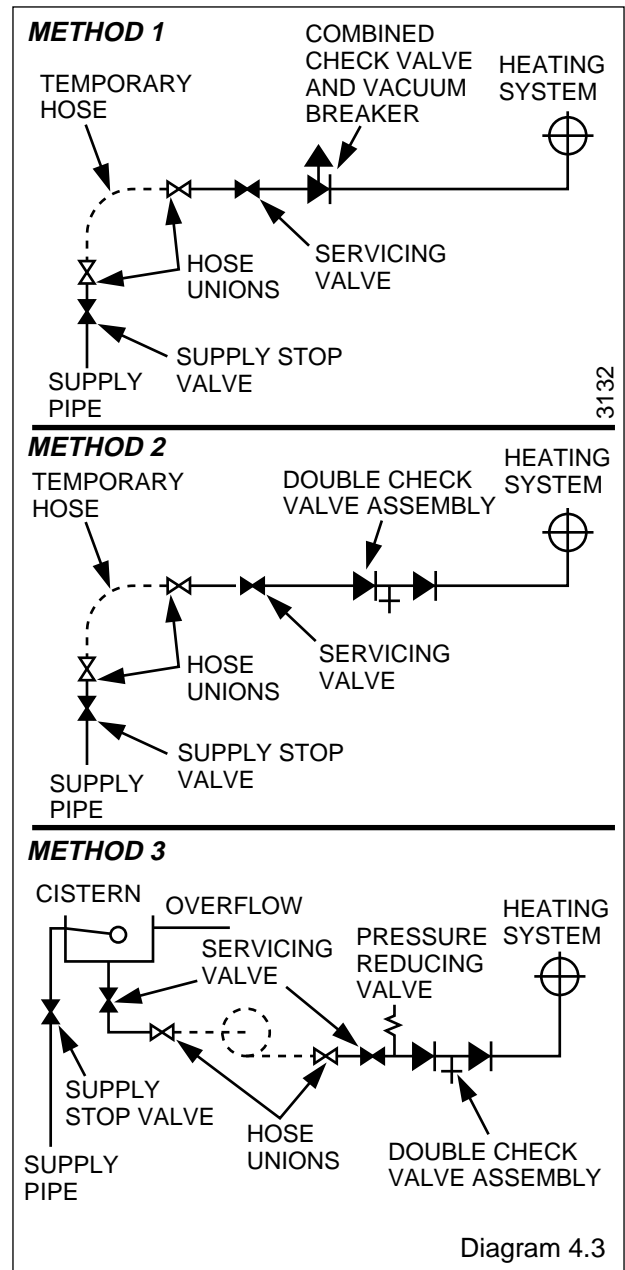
METHOD 1

COMBINED CHECK VALVE AND VACUUM BREAKER

HEATING SYSTEM

TEMPORARY HOSE

HOSE UNIONS

SERVICING VALVE

SUPPLY STOP VALVE

SUPPLY PIPE

3132

METHOD 2

TEMPORARY HOSE

DOUBLE CHECK VALVE ASSEMBLY

HEATING SYSTEM

HOSE UNIONS

SERVICING VALVE

SUPPLY STOP VALVE

SUPPLY PIPE

METHOD 3

CISTERN

OVERFLOW

SERVICING VALVE

PRESSURE REDUCING VALVE

HEATING SYSTEM

SUPPLY STOP VALVE

HOSE UNIONS

DOUBLE CHECK VALVE ASSEMBLY

SUPPLY PIPE

Diagram 4.3